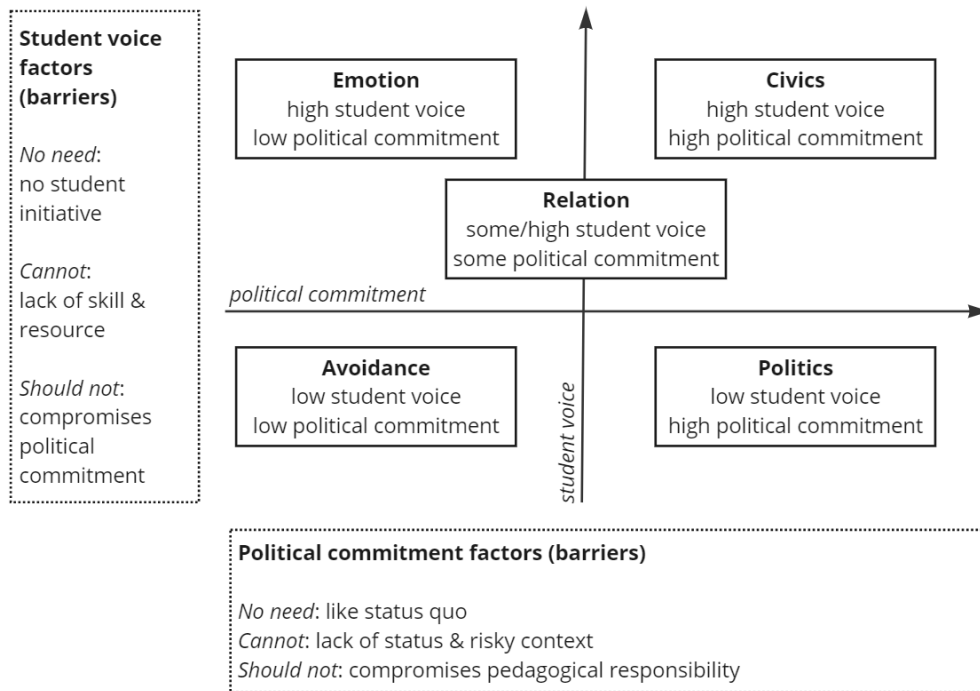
Student voice factors (barriers)

No need:
no student initiative

Cannot:
lack of skill & resource

Should not:
compromises political commitment

Emotion
high student voice
low political commitment

Civics
high student voice
high political commitment

Relation
some/high student voice
some political commitment

political commitment

Avoidance
low student voice
low political commitment

student voice

Politics
low student voice
high political commitment

Political commitment factors (barriers)

No need: like status quo
Cannot: lack of status & risky context
Should not: compromises pedagogical responsibility